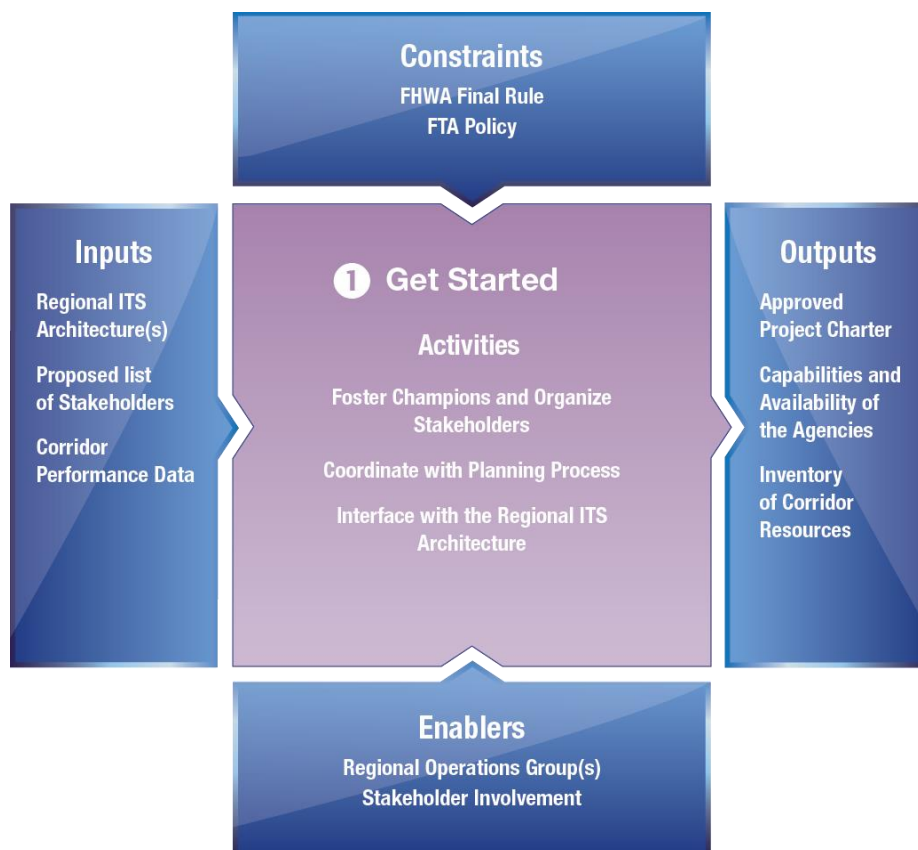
Constraints
FHWA Final Rule
FTA Policy

Inputs
Regional ITS Architecture(s)
Proposed list of Stakeholders
Corridor Performance Data

1 Get Started
Activities
Foster Champions and Organize Stakeholders
Coordinate with Planning Process
Interface with the Regional ITS Architecture

Outputs
Approved Project Charter
Capabilities and Availability of the Agencies
Inventory of Corridor Resources

Enablers
Regional Operations Group(s)
Stakeholder Involvement